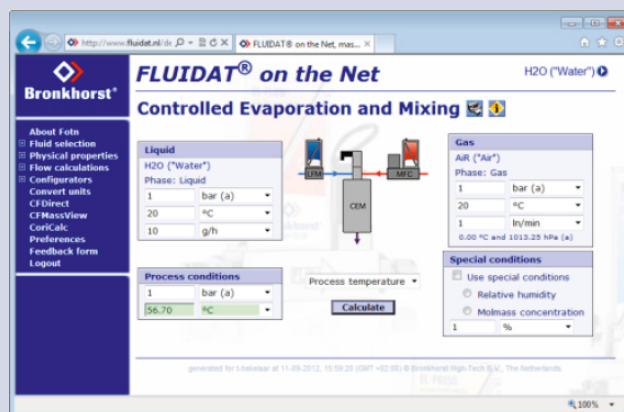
http://www.fluidat.nl/de
FLUIDAT® on the Net, mas... ×

Bronkhorst®

FLUIDAT® on the Net

H2O ("Water")

Controlled Evaporation and Mixing

About Fotn
Fluid selection
Physical properties
Flow calculations
Configurators
Convert units
CFDirect
CFMassView
CoriCalc
Preferences
Feedback form
Logout

Liquid
H2O ("Water")
Phase: Liquid

| | |
|---|---|
| 1 | bar (a) |
| 20 | °C |
| 10 | g/h |

LFM
MFC
CEM

Gas
AiR ("Air")
Phase: Gas

| | |
|---|---|
| 1 | bar (a) |
| 20 | °C |
| 1 | ln/min |

0.00 °C and 1013.25 hPa (a)

Process conditions

| | |
|---|---|
| 1 | bar (a) |
| 56.70 | °C |

Process temperature

Calculate

Special conditions
Use special conditions
Relative humidity
Molmass concentration
1 %

generated for t.beleker at 11-09-2012, 15:59:20 (GMT +02:00) © Bronkhorst High-Tech B.V., The Netherlands

100%